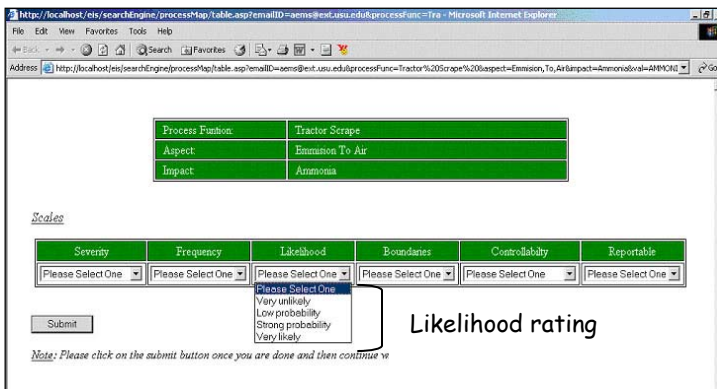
http://localhost/eis/searchEngine/processMap/table.asp?emailID=aems@ext.usu.edu&processFunc=Tra - Microsoft Internet Explorer

File Edit View Favorites Tools Help

Back Search Favorites

Address http://localhost/eis/searchEngine/processMap/table.asp?emailID=aems@ext.usu.edu&processFunc=Tractor%20Scrape%20&aspect=Emmision,To,Air&impact=Ammonia&val=AMMONI Go

| Process Funtion: | Tractor Scrape |
|---|---|
| Aspect: | Emmision To Air |
| Impact: | Ammonia |

Scales

| Severity | Frequency | Likelihood | Boundaries | Controllabilty | Reportable |
|---|---|---|---|---|---|
| Please Select One | Please Select One | Please Select One | Please Select One | Please Select One | Please Select One |

Please Select One
Very unlikely
Low probability
Strong probability
Very likely

Likelihood rating

Submit

Note: Please click on the submit button once you are done and then continue w